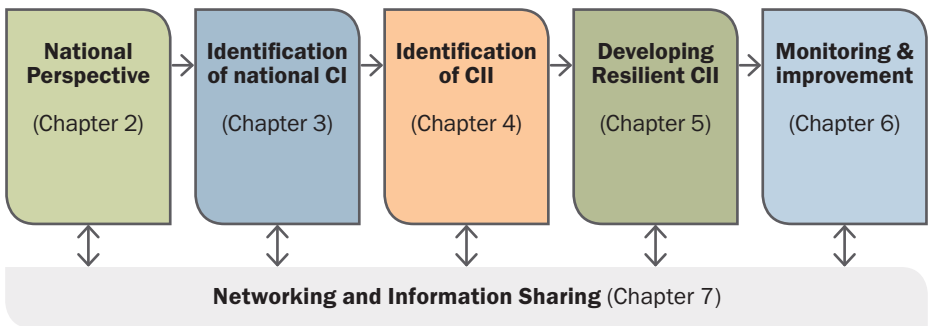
National Perspective

(Chapter 2)

Identification of national CI

(Chapter 3)

Identification of CII

(Chapter 4)

Developing Resilient CII

(Chapter 5)

Monitoring & improvement

(Chapter 6)

Networking and Information Sharing (Chapter 7)